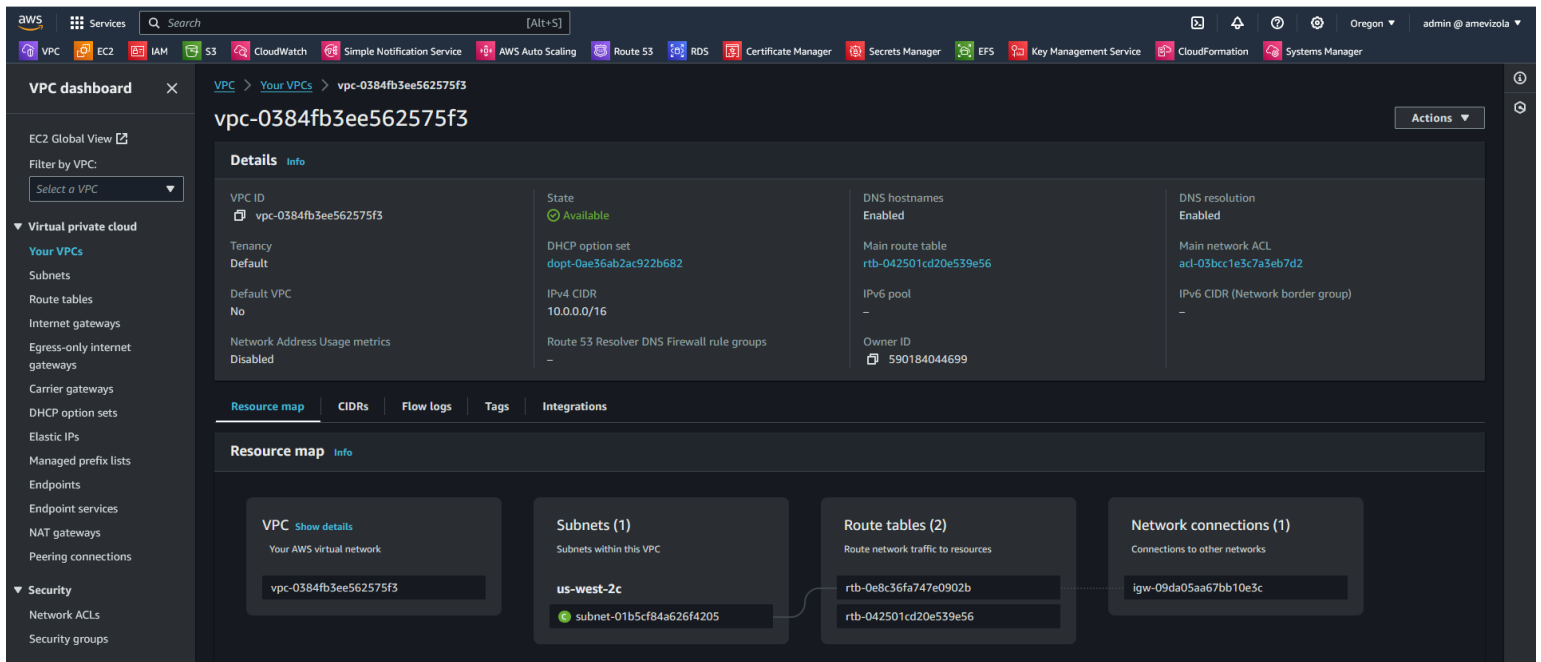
aws Services Search [Alt+S] Oregon ▼ admin @ amevizola ▼

VPC EC2 IAM S3 CloudWatch Simple Notification Service AWS Auto Scaling Route 53 RDS Certificate Manager Secrets Manager EFS Key Management Service CloudFormation Systems Manager

VPC dashboard ✕

EC2 Global View
Filter by VPC:
Select a VPC

▼ Virtual private cloud
Your VPCs
Subnets
Route tables
Internet gateways
Egress-only internet gateways
Carrier gateways
DHCP option sets
Elastic IPs
Managed prefix lists
Endpoints
Endpoint services
NAT gateways
Peering connections

▼ Security
Network ACLs
Security groups

VPC > Your VPCs > vpc-0384fb3ee562575f3

vpc-0384fb3ee562575f3

Actions ▼

Details Info

VPC ID
vpc-0384fb3ee562575f3

State
Available

DNS hostnames
Enabled

DNS resolution
Enabled

Tenancy
Default

DHCP option set
dopt-0ae36ab2ac922b682

Main route table
rtb-042501cd20e539e56

Main network ACL
acl-03bcc1e3c7a3eb7d2

Default VPC
No

IPv4 CIDR
10.0.0.0/16

IPv6 pool
–

IPv6 CIDR (Network border group)
–

Network Address Usage metrics
Disabled

Route 53 Resolver DNS Firewall rule groups
–

Owner ID
590184044699

Resource map CIDRs Flow logs Tags Integrations

Resource map Info

VPC Show details
Your AWS virtual network
vpc-0384fb3ee562575f3

Subnets (1)
Subnets within this VPC
us-west-2c
subnet-01b5cf84a626f4205

Route tables (2)
Route network traffic to resources
rtb-0e8c36fa747e0902b
rtb-042501cd20e539e56

Network connections (1)
Connections to other networks
igw-09da05aa67bb10e3c